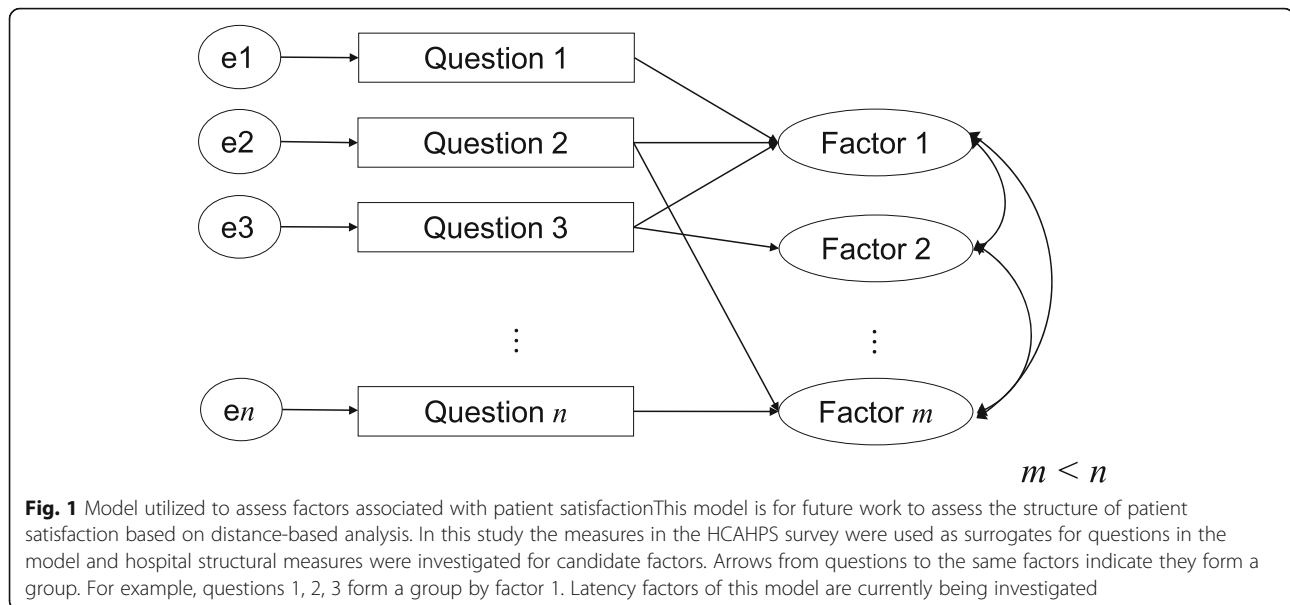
e1

Question 1

e2

Question 2

e3

Question 3

⋮

e$n$

Question $n$

Factor 1

Factor 2

⋮

Factor $m$

$m < n$

**Fig. 1** Model utilized to assess factors associated with patient satisfactionThis model is for future work to assess the structure of patient satisfaction based on distance-based analysis. In this study the measures in the HCAHPS survey were used as surrogates for questions in the model and hospital structural measures were investigated for candidate factors. Arrows from questions to the same factors indicate they form a group. For example, questions 1, 2, 3 form a group by factor 1. Latency factors of this model are currently being investigated